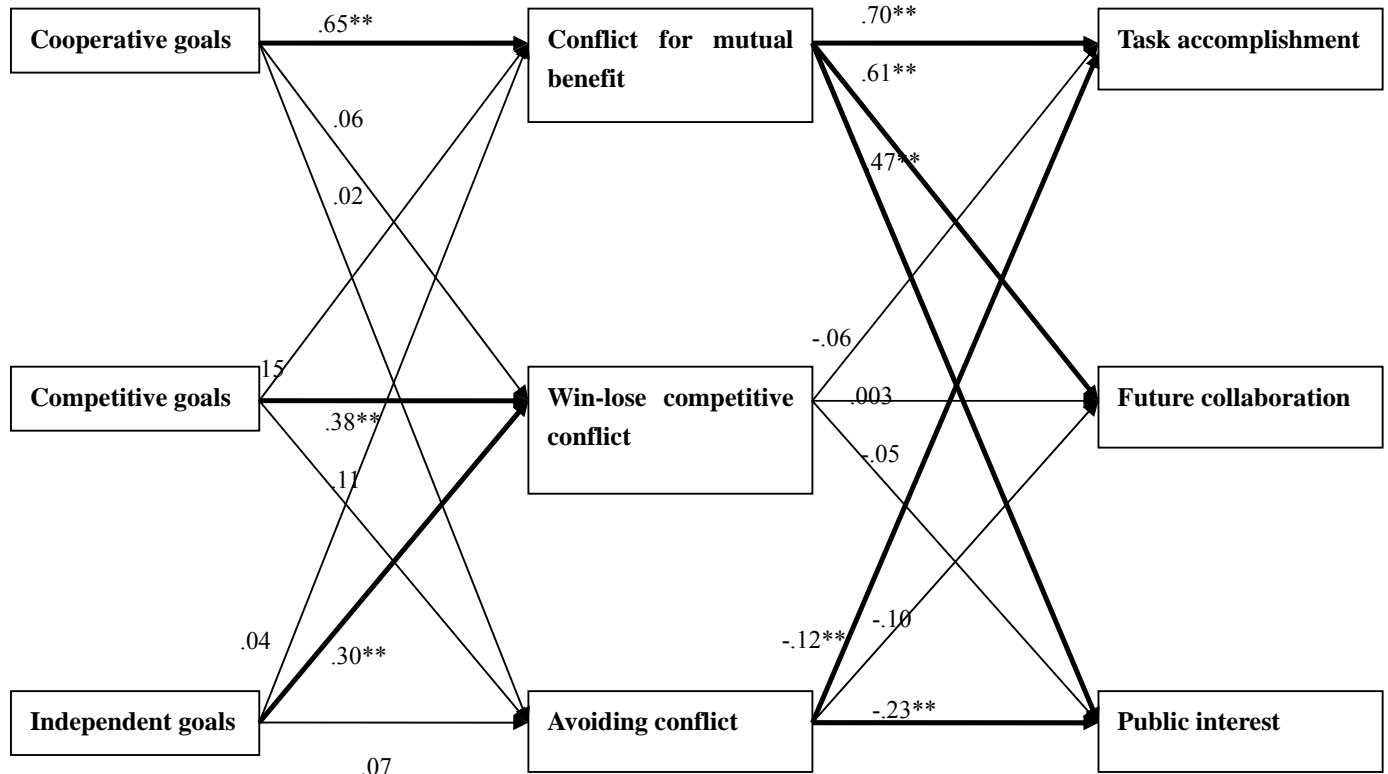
Cooperative goals

.65**

Conflict for mutual benefit

.70**

Task accomplishment

.61**

.06

47**

.02

-.06

15

Competitive goals

Win-lose competitive conflict

.003

Future collaboration

.38**

-.05

.11

.04

-.10

.30**

-.12**

Independent goals

Avoiding conflict

-.23**

Public interest

.07